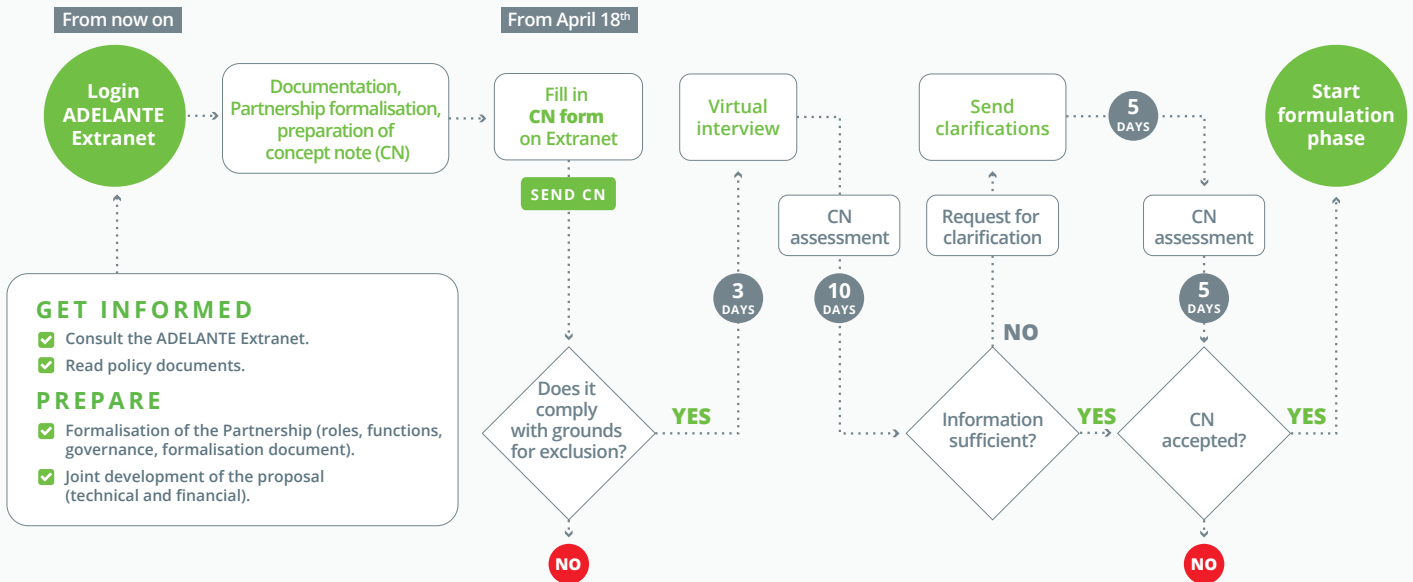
From now on

From April 18$^{th}$

Login ADELANTE Extranet

Documentation, Partnership formalisation, preparation of concept note (CN)

Fill in CN form on Extranet

SEND CN

Virtual interview

CN assessment

Send clarifications

Request for clarification

5 DAYS

CN assessment

Start formulation phase

GET INFORMED
Consult the ADELANTE Extranet.
Read policy documents.

PREPARE
Formalisation of the Partnership (roles, functions, governance, formalisation document).
Joint development of the proposal (technical and financial).

3 DAYS

10 DAYS

NO

5 DAYS

Does it comply with grounds for exclusion?

YES

Information sufficient?

YES

CN accepted?

YES

NO

NO